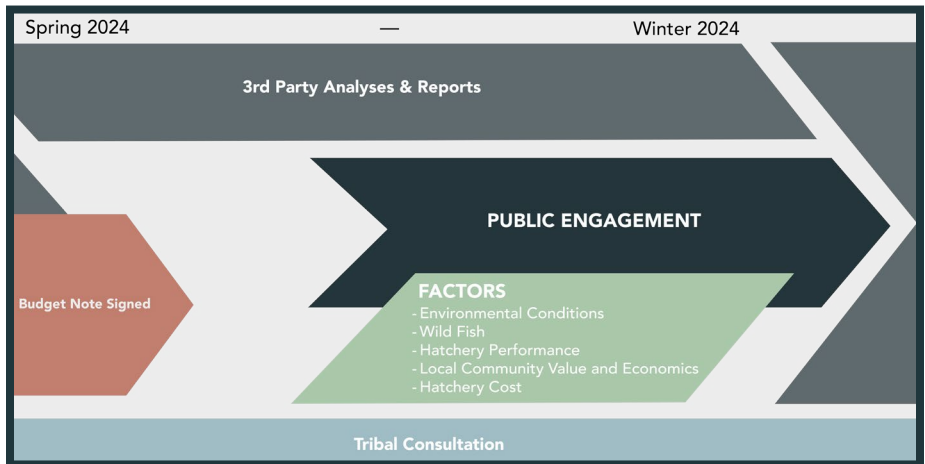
Spring 2024 — Winter 2024

3rd Party Analyses & Reports

Budget Note Signed

PUBLIC ENGAGEMENT

FACTORS
- Environmental Conditions
- Wild Fish
- Hatchery Performance
- Local Community Value and Economics
- Hatchery Cost

Tribal Consultation